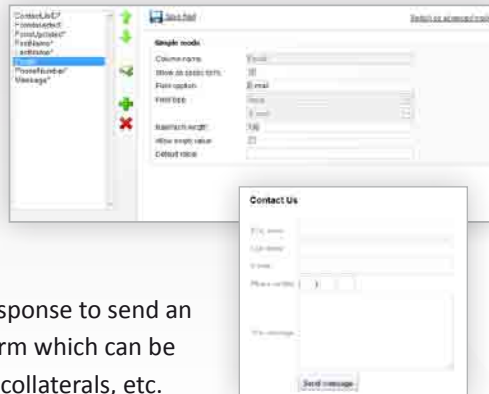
ContactUsID*
FormsAdded*
FormUpdated*
FirstName*
LastName*
Email*
PhoneNumber*
Message*

Save field

Switch to advanced mode

Simple mode

Column name: Email
Show in basic form: ☑
Field caption: E-mail
Field type: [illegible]
Maximum length: 100
Allow empty value: ☐
Default value:

Contact Us

First name:
Last name:
E-mail:
Phone number: ( )
Your message:

Send message

sponse to send an
rm which can be
collaterals, etc.